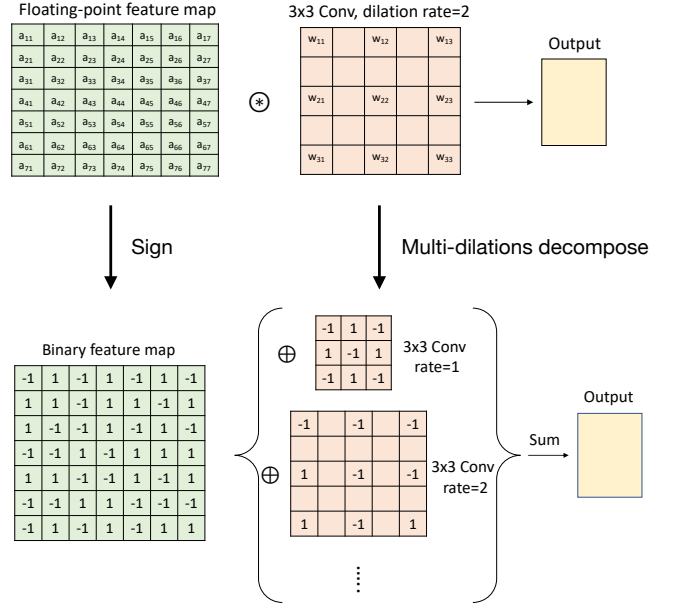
Floating-point feature map

| $a_{11}$ | $a_{12}$ | $a_{13}$ | $a_{14}$ | $a_{15}$ | $a_{16}$ | $a_{17}$ |
|---|---|---|---|---|---|---|
| $a_{21}$ | $a_{22}$ | $a_{23}$ | $a_{24}$ | $a_{25}$ | $a_{26}$ | $a_{27}$ |
| $a_{31}$ | $a_{32}$ | $a_{33}$ | $a_{34}$ | $a_{35}$ | $a_{36}$ | $a_{37}$ |
| $a_{41}$ | $a_{42}$ | $a_{43}$ | $a_{44}$ | $a_{45}$ | $a_{46}$ | $a_{47}$ |
| $a_{51}$ | $a_{52}$ | $a_{53}$ | $a_{54}$ | $a_{55}$ | $a_{56}$ | $a_{57}$ |
| $a_{61}$ | $a_{62}$ | $a_{63}$ | $a_{64}$ | $a_{65}$ | $a_{66}$ | $a_{67}$ |
| $a_{71}$ | $a_{72}$ | $a_{73}$ | $a_{74}$ | $a_{75}$ | $a_{76}$ | $a_{77}$ |

$\circledast$

3x3 Conv, dilation rate=2

| $w_{11}$ | | $w_{12}$ | | $w_{13}$ |
|---|---|---|---|---|
| | | | | |
| $w_{21}$ | | $w_{22}$ | | $w_{23}$ |
| | | | | |
| $w_{31}$ | | $w_{32}$ | | $w_{33}$ |

Output

Sign

Multi-dilations decompose

Binary feature map

| -1 | 1 | -1 | 1 | -1 | 1 | -1 |
|---|---|---|---|---|---|---|
| 1 | 1 | -1 | 1 | 1 | -1 | 1 |
| 1 | -1 | 1 | -1 | 1 | 1 | -1 |
| -1 | -1 | 1 | -1 | 1 | 1 | -1 |
| 1 | 1 | -1 | 1 | -1 | 1 | 1 |
| -1 | -1 | 1 | 1 | -1 | -1 | 1 |
| -1 | 1 | -1 | 1 | -1 | -1 | 1 |

$\oplus$

| -1 | 1 | -1 |
|---|---|---|
| 1 | -1 | 1 |
| -1 | 1 | -1 |

3x3 Conv rate=1

$\oplus$

| -1 | | -1 | | -1 |
|---|---|---|---|---|
| | | | | |
| 1 | | -1 | | -1 |
| | | | | |
| 1 | | -1 | | 1 |

3x3 Conv rate=2

⋮

Sum

Output